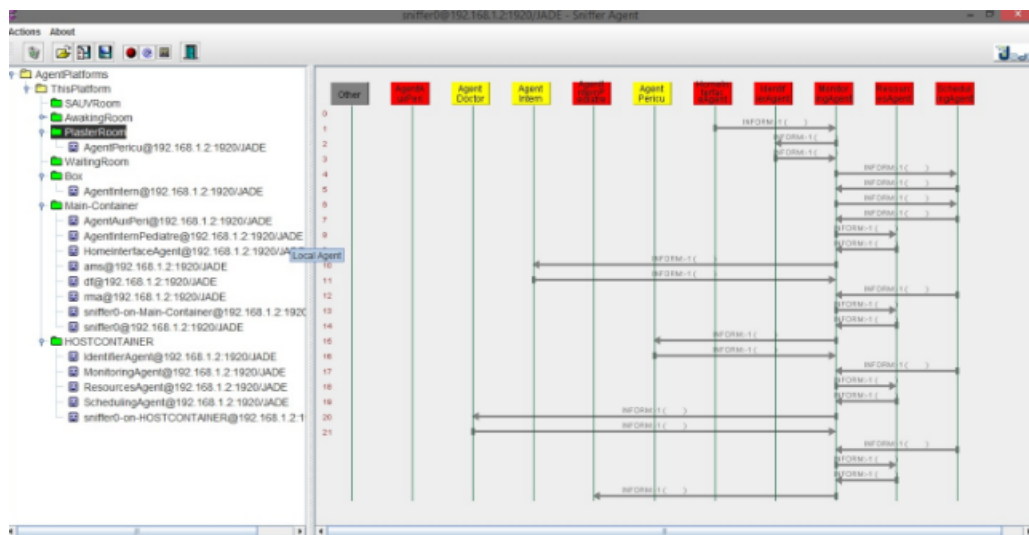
sniffer0@192.168.1.2:1920/JADE - Sniffer Agent

Actions About

AgentPlatforms
ThisPlatform
SAUVRoom
AwakingRoom
PlasterRoom
AgentPericu@192.168.1.2:1920/JADE
WaitingRoom
Box
AgentIntern@192.168.1.2:1920/JADE
Main-Container
AgentAuxPeri@192.168.1.2:1920/JADE
AgentInternPediatre@192.168.1.2:1920/JADE
HomeInterfaceAgent@192.168.1.2:1920/JADE
Local Agent
ams@192.168.1.2:1920/JADE
df@192.168.1.2:1920/JADE
rma@192.168.1.2:1920/JADE
sniffer0-on-Main-Container@192.168.1.2:1920
sniffer0@192.168.1.2:1920/JADE
HOSTCONTAINER
IdentifierAgent@192.168.1.2:1920/JADE
MonitoringAgent@192.168.1.2:1920/JADE
ResourcesAgent@192.168.1.2:1920/JADE
SchedulingAgent@192.168.1.2:1920/JADE
sniffer0-on-HOSTCONTAINER@192.168.1.2:1

Other
AgentAuxPeri
Agent Doctor
Agent Intern
AgentInternPediatre
Agent Pericu
HomeInterfaceAgent
IdentifierAgent
MonitoringAgent
ResourcesAgent
SchedulingAgent

0
1 INFORM:1 ( )
2 INFORM:-1 (
3 INFORM:-1 (
4 INFORM:1 ( )
5 INFORM:1 ( )
6 INFORM:1 ( )
7 INFORM:1 ( )
8 INFORM:-1 (
9 INFORM:-1 (
10 INFORM:-1 (
11 INFORM:-1 (
12 INFORM:1 ( )
13 INFORM:-1 (
14 INFORM:-1 (
15 INFORM:-1 (
16 INFORM:-1 (
17 INFORM:1 ( )
18 INFORM:-1 (
19 INFORM:-1 (
20 INFORM:1 ( )
21 INFORM:1 ( )
INFORM:1 ( )
INFORM:-1 (
INFORM:-1 (
INFORM:1 ( )